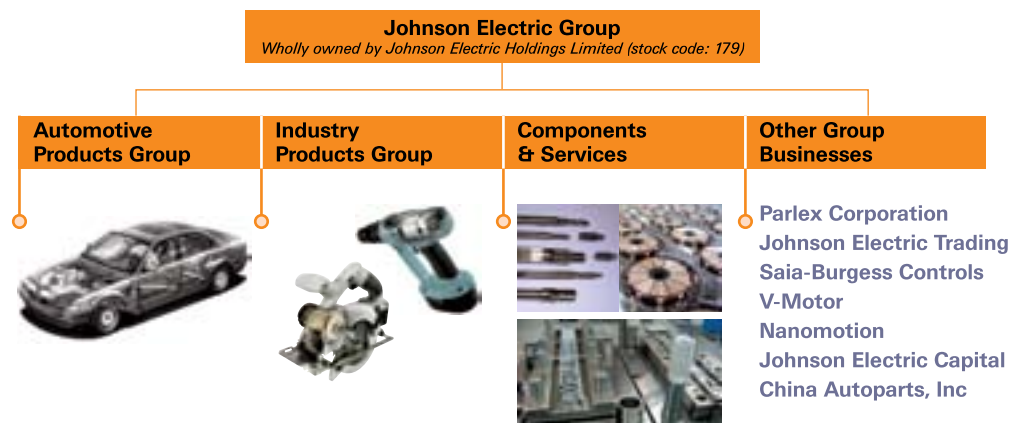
Johnson Electric Group
Wholly owned by Johnson Electric Holdings Limited (stock code: 179)

Automotive Products Group

Industry Products Group

Components & Services

Other Group Businesses

Parlex Corporation
Johnson Electric Trading
Saia-Burgess Controls
V-Motor
Nanomotion
Johnson Electric Capital
China Autoparts, Inc